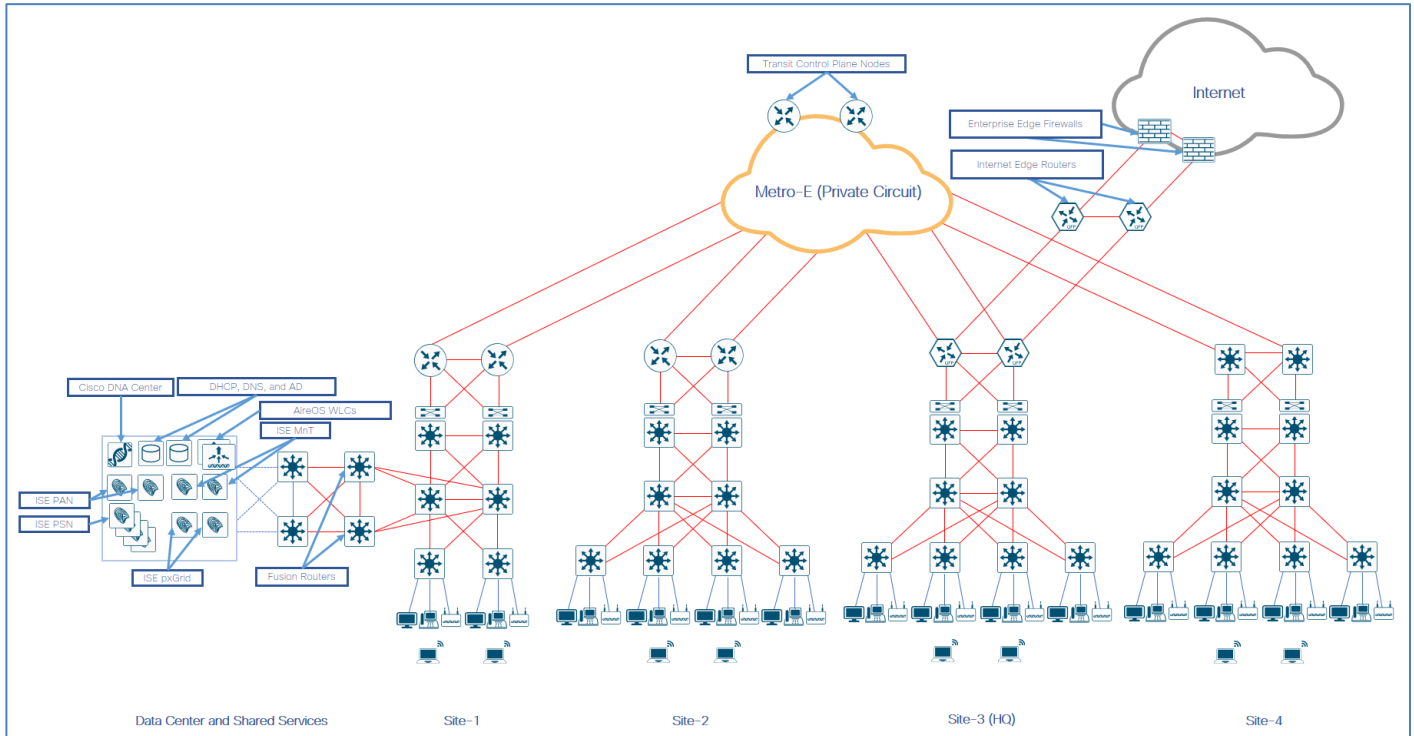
Transit Control Plane Nodes

Internet

Enterprise Edge Firewalls

Internet Edge Routers

Metro-E (Private Circuit)

Cisco DNA Center

DHCP, DNS, and AD

AireOS WLCs

ISE MnT

ISE PAN

ISE PSN

ISE pxGrid

Fusion Routers

Data Center and Shared Services

Site-1

Site-2

Site-3 (HQ)

Site-4